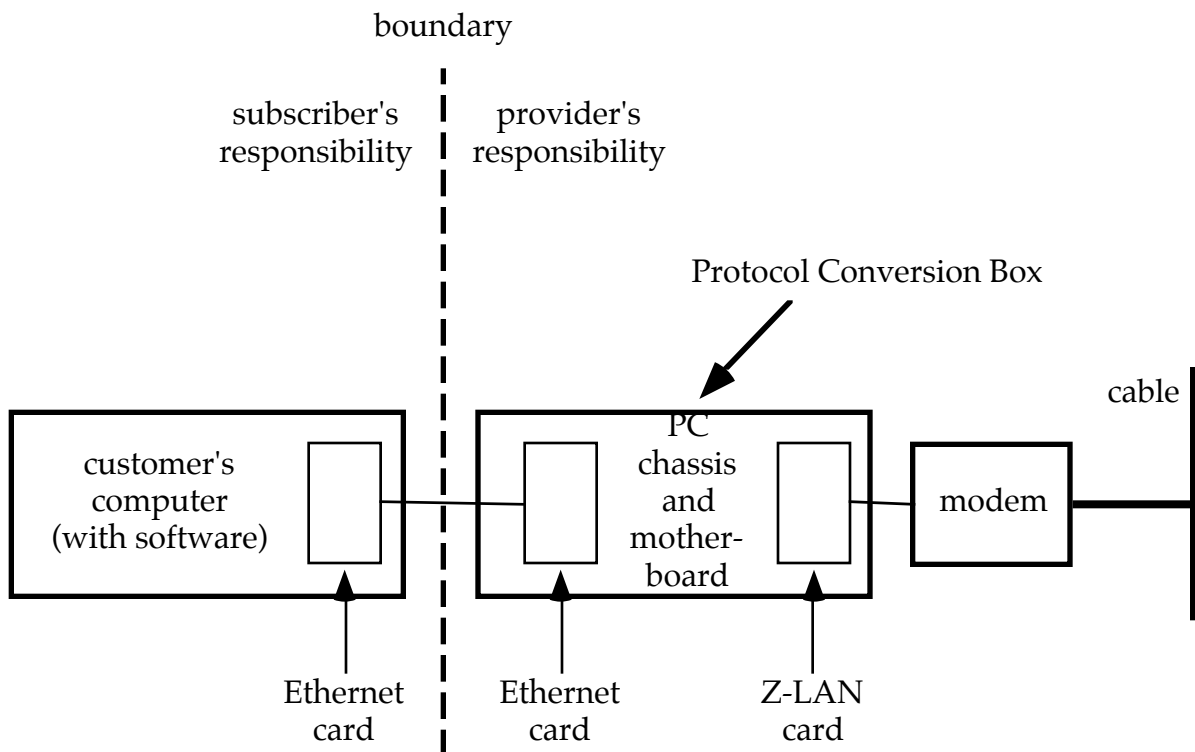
boundary

subscriber's responsibility

provider's responsibility

Protocol Conversion Box

cable

customer's computer (with software)

PC chassis and motherboard

modem

Ethernet card

Ethernet card

Z-LAN card